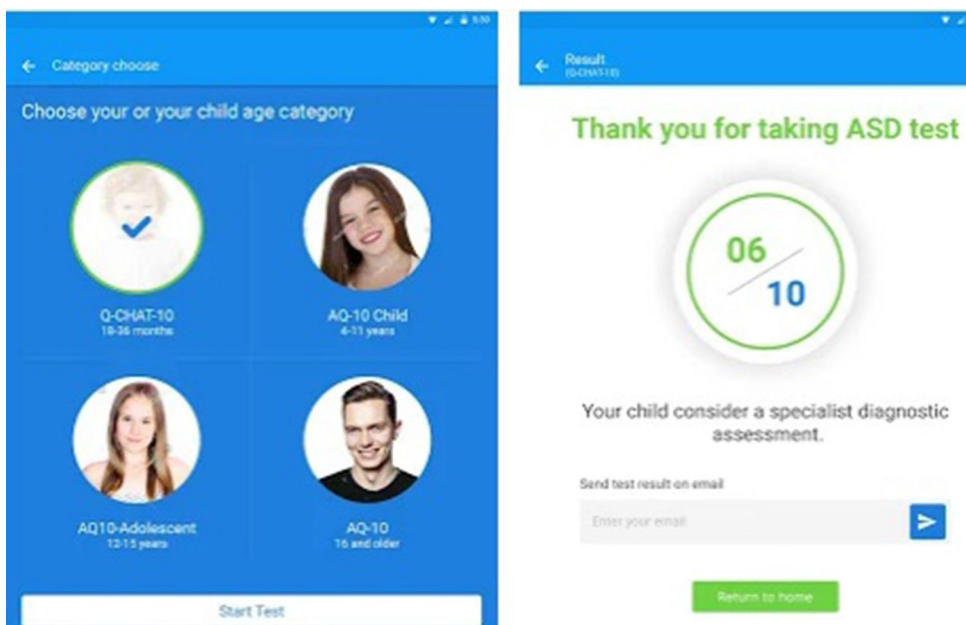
Category choose

Choose your or your child age category

Q-CHAT-10
18-36 months

AQ-10 Child
4-11 years

AQ10-Adolescent
12-15 years

AQ-10
16 and older

Start Test

Result
(Q-CHAT-10)

Thank you for taking ASD test

06
10

Your child consider a specialist diagnostic assessment.

Send test result on email

Enter your email

Return to home